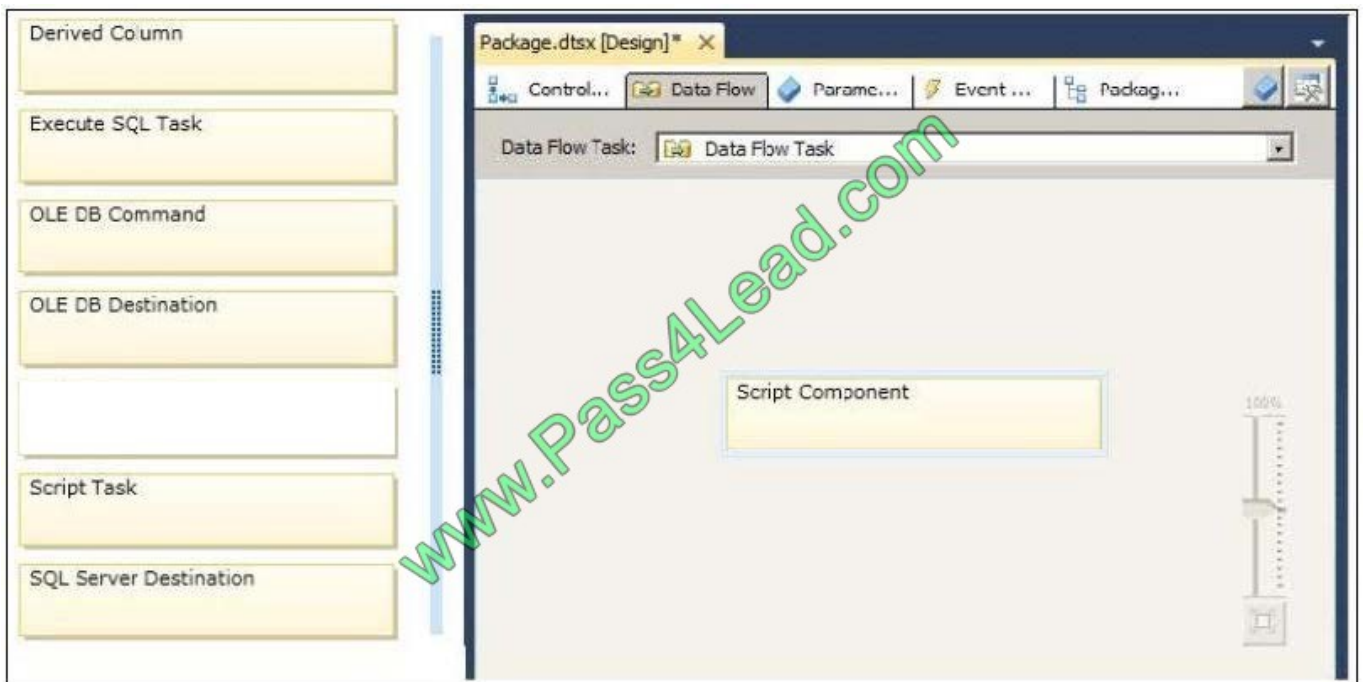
Derived Column

Execute SQL Task

OLE DB Command

OLE DB Destination

Script Task

SQL Server Destination

Package.dtsx [Design]* ×

Control... Data Flow Parame... Event ... Packag...

Data Flow Task: Data Flow Task

www.Pass4Lead.com

Script Component

100%